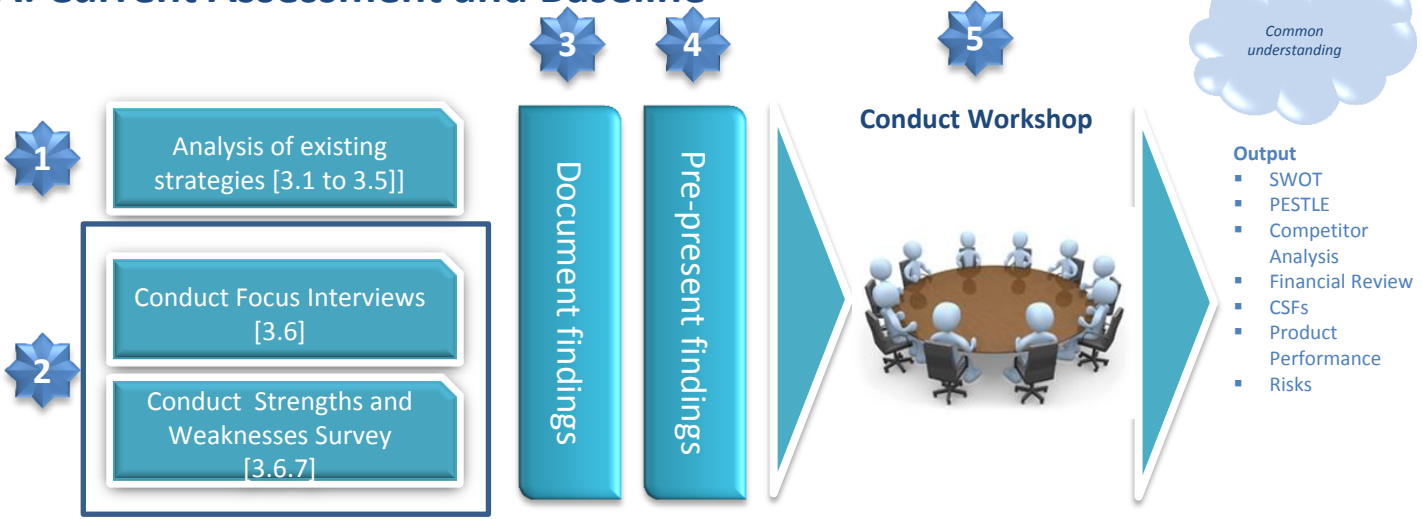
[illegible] Current Assessment and Baseline

1

Analysis of existing strategies [3.1 to 3.5]]

2

Conduct Focus Interviews [3.6]

Conduct Strengths and Weaknesses Survey [3.6.7]

3

Document findings

4

Pre-present findings

5

Conduct Workshop

Common understanding

Output
- SWOT
- PESTLE
- Competitor Analysis
- Financial Review
- CSFs
- Product Performance
- Risks